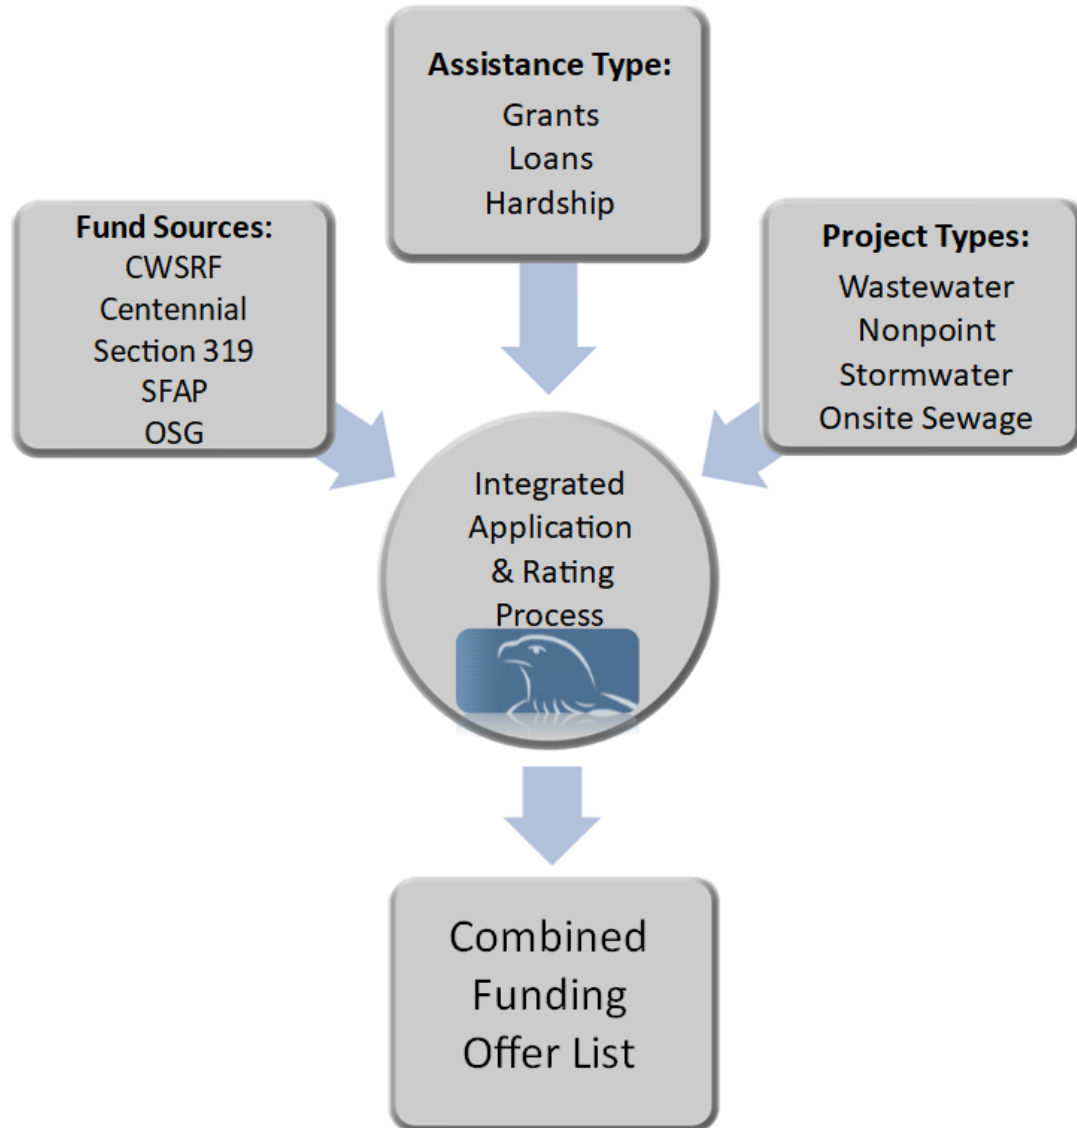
Assistance Type:
Grants
Loans
Hardship

Fund Sources:
CWSRF
Centennial
Section 319
SFAP
OSG

Project Types:
Wastewater
Nonpoint
Stormwater
Onsite Sewage

Integrated Application & Rating Process

Combined Funding Offer List